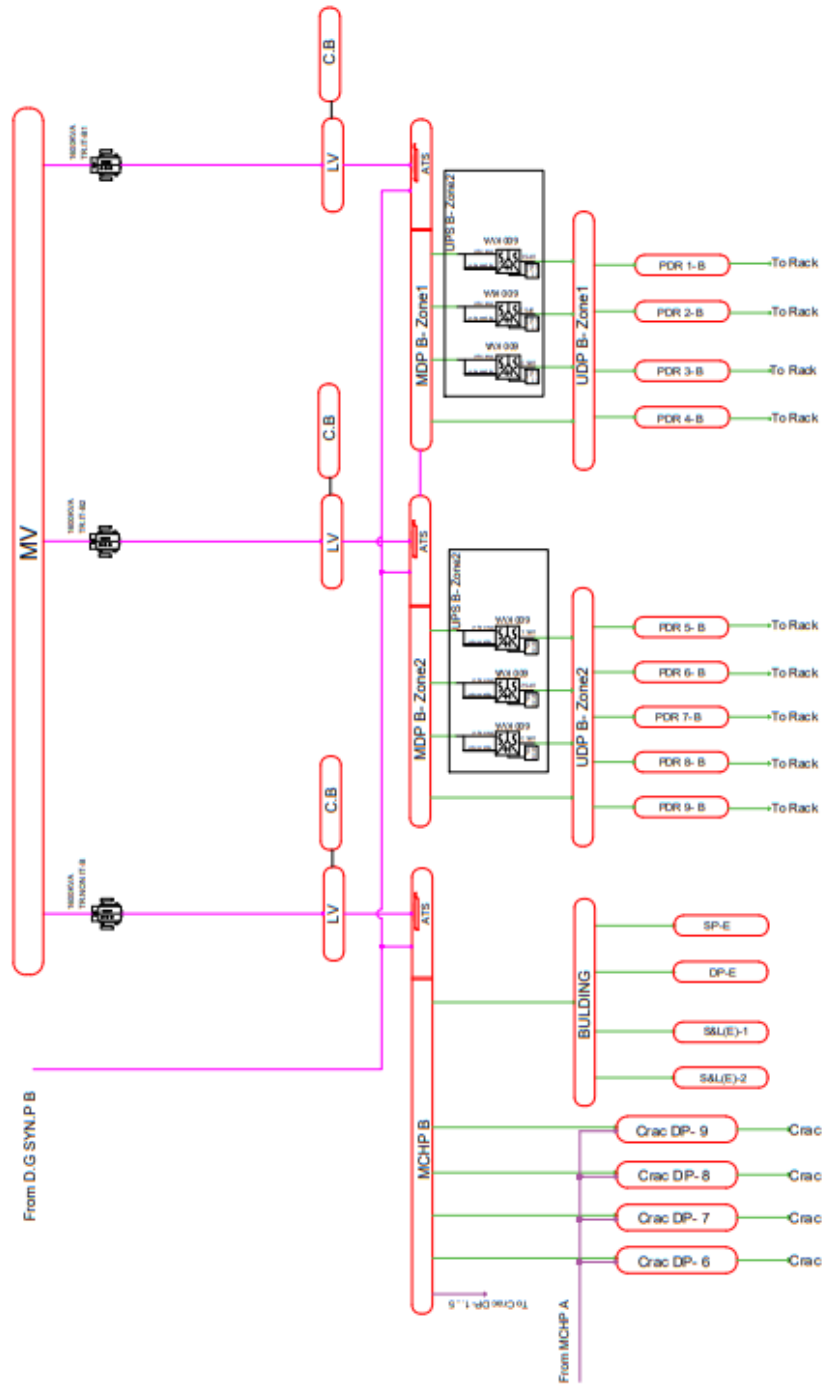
MV

C.B

LV

ATS

MDP B- Zone1

UPS B- Zone2

WX 009

WX 009

WX 009

UDP B- Zone1

PDR 1- B
To Rack

PDR 2- B
To Rack

PDR 3- B
To Rack

PDR 4- B
To Rack

C.B

LV

ATS

MDP B- Zone2

UPS B- Zone2

WX 009

WX 009

WX 009

UDP B- Zone2

PDR 5- B
To Rack

PDR 6- B
To Rack

PDR 7- B
To Rack

PDR 8- B
To Rack

PDR 9- B
To Rack

C.B

LV

ATS

MCHP B

BULDING

SP-E

DP-E

S&L(E)-1

S&L(E)-2

Crac DP- 9
Crac

Crac DP- 8
Crac

Crac DP- 7
Crac

Crac DP- 6
Crac

To Crac DP-1...5

From MCHP A

From D.G SYN.P B

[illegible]

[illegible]

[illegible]